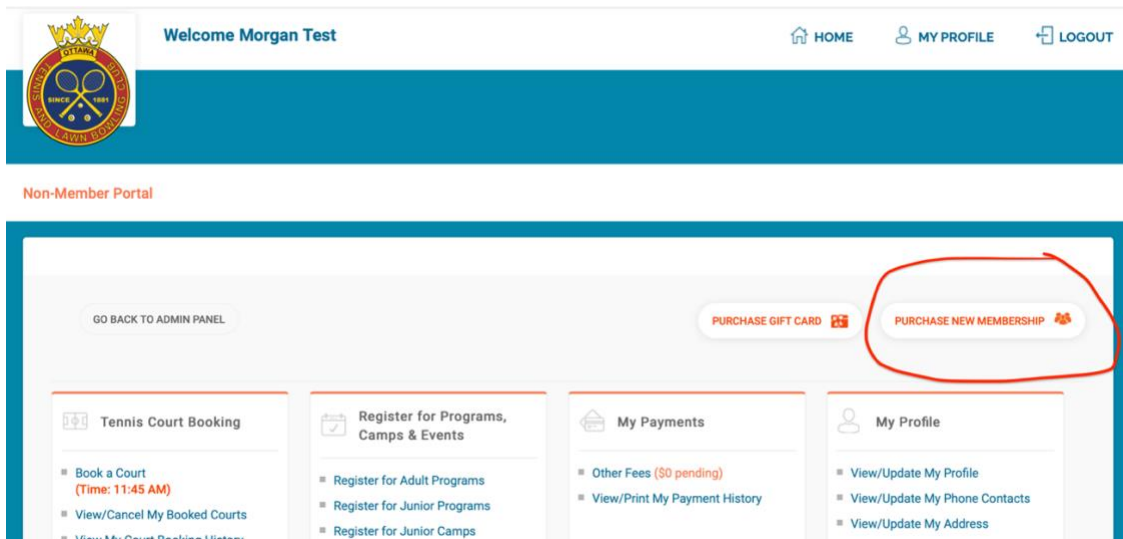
OTTAWA
TENNIS AND LAWN BOWLING CLUB
SINCE 1881

Welcome Morgan Test

HOME
MY PROFILE
LOGOUT

Non-Member Portal

GO BACK TO ADMIN PANEL

PURCHASE GIFT CARD

PURCHASE NEW MEMBERSHIP

Tennis Court Booking

Book a Court
(Time: 11:45 AM)

View/Cancel My Booked Courts

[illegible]

Register for Programs, Camps & Events

Register for Adult Programs

Register for Junior Programs

Register for Junior Camps

My Payments

Other Fees ($0 pending)

View/Print My Payment History

My Profile

View/Update My Profile

View/Update My Phone Contacts

View/Update My Address